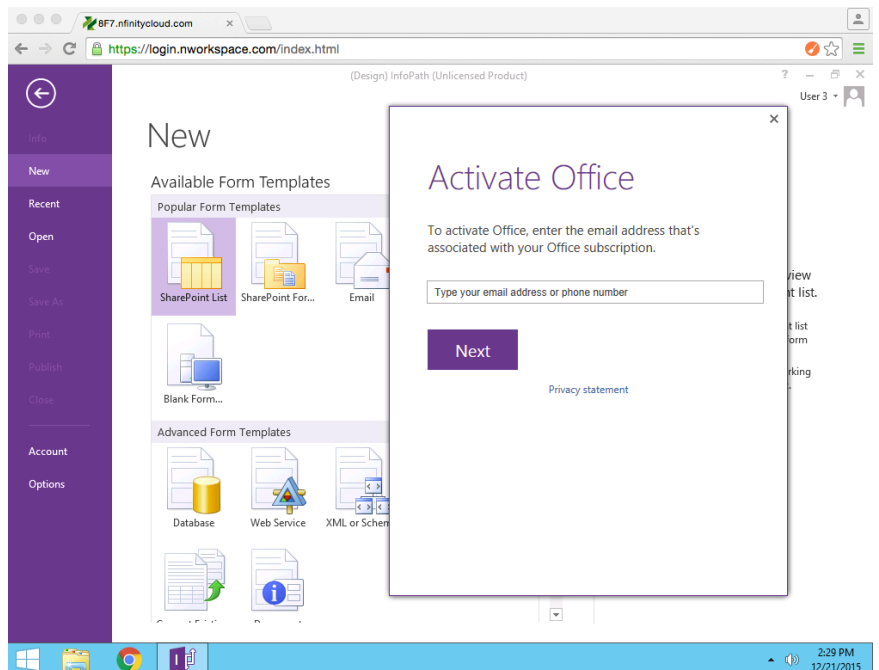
8F7.nfinitycloud.com ×

https://login.nworkspace.com/index.html

(Design) InfoPath (Unlicensed Product)

? – ✕

User 3

Info
New
Recent
Open
Save
Save As
Print
Publish
Close
Account
Options

New

Available Form Templates

Popular Form Templates

SharePoint List
SharePoint For...
Email
Blank Form...

Advanced Form Templates

Database
Web Service
XML or Schem

×

Activate Office

To activate Office, enter the email address that's associated with your Office subscription.

Type your email address or phone number

Next

Privacy statement

view
t list.
t list
orm
rking

2:29 PM
12/21/2015